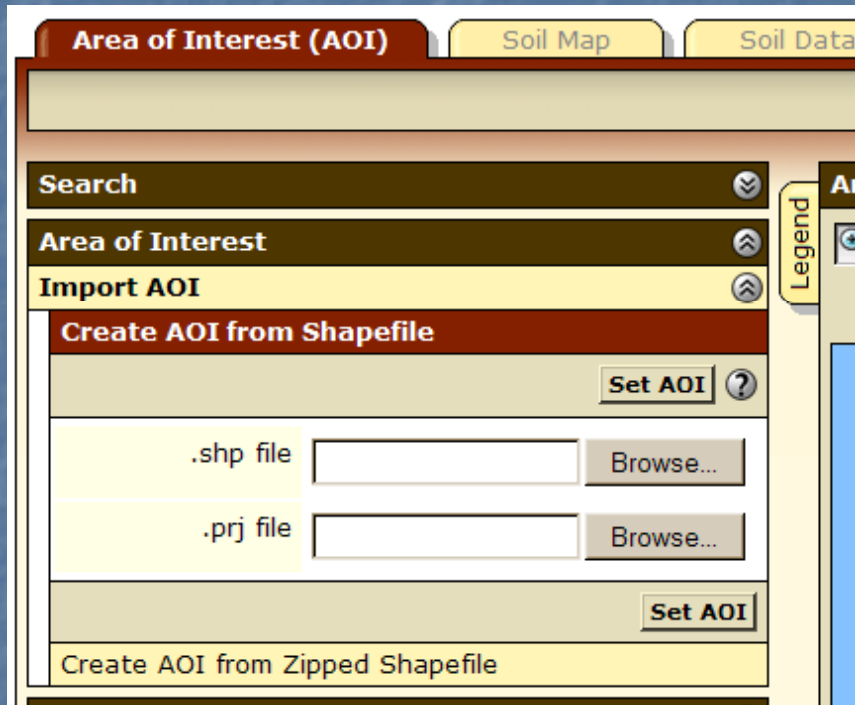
Area of Interest (AOI)
Soil Map
Soil Data

Search
Area of Interest
Import AOI
Create AOI from Shapefile
Set AOI
.shp file
Browse...
.prj file
Browse...
Set AOI
Create AOI from Zipped Shapefile

Legend

Ar